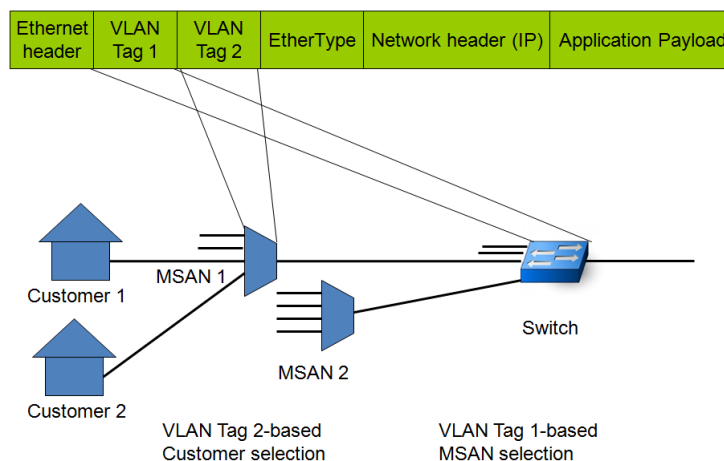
| Ethernet header | VLAN Tag 1 | VLAN Tag 2 | EtherType | Network header (IP) | Application Payload |
|---|---|---|---|---|---|

Customer 1

MSAN 1

Customer 2

MSAN 2

Switch

VLAN Tag 2-based
Customer selection

VLAN Tag 1-based
MSAN selection